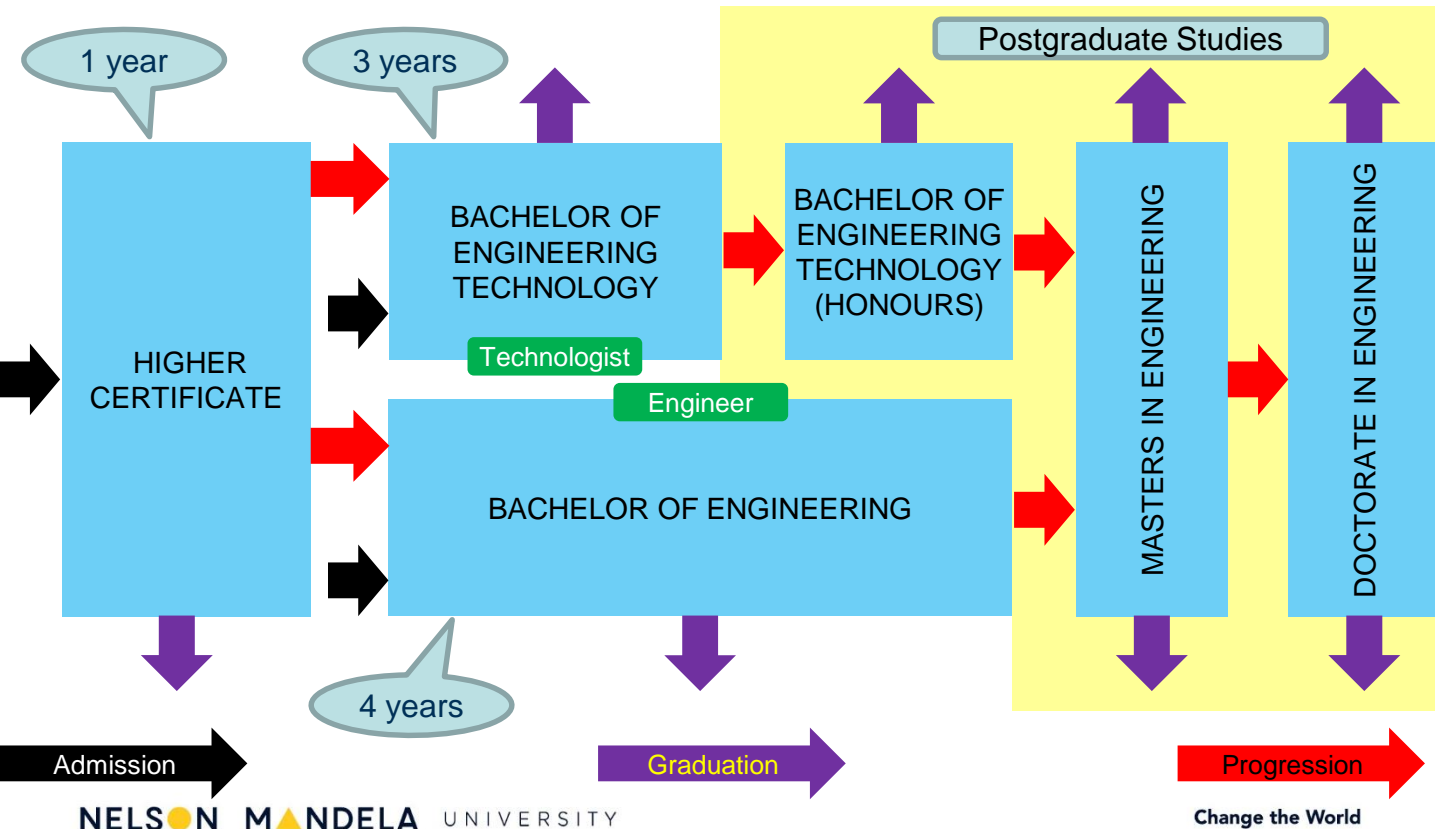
1 year

3 years

Postgraduate Studies

HIGHER CERTIFICATE

BACHELOR OF ENGINEERING TECHNOLOGY

Technologist

BACHELOR OF ENGINEERING TECHNOLOGY (HONOURS)

MASTERS IN ENGINEERING

DOCTORATE IN ENGINEERING

Engineer

BACHELOR OF ENGINEERING

4 years

Admission

Graduation

Progression

NELSON MANDELA UNIVERSITY

Change the World